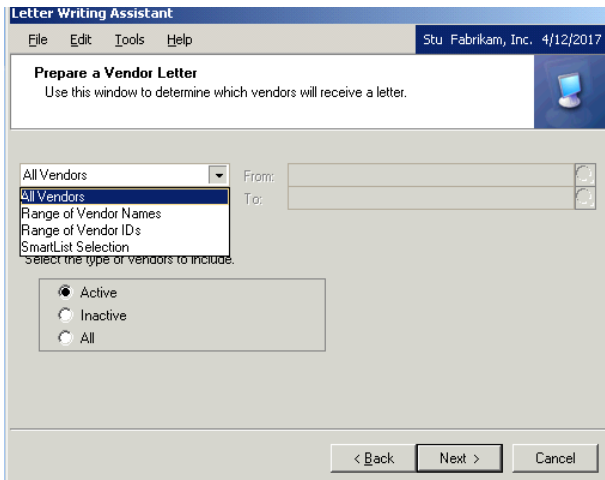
Letter Writing Assistant

File Edit Tools Help

Stu Fabrikam, Inc. 4/12/2017

Prepare a Vendor Letter
Use this window to determine which vendors will receive a letter.

All Vendors

From:
To:

All Vendors
Range of Vendor Names
Range of Vendor IDs
SmartList Selection

Select the type of vendors to include:

Active
Inactive
All

< Back Next > Cancel